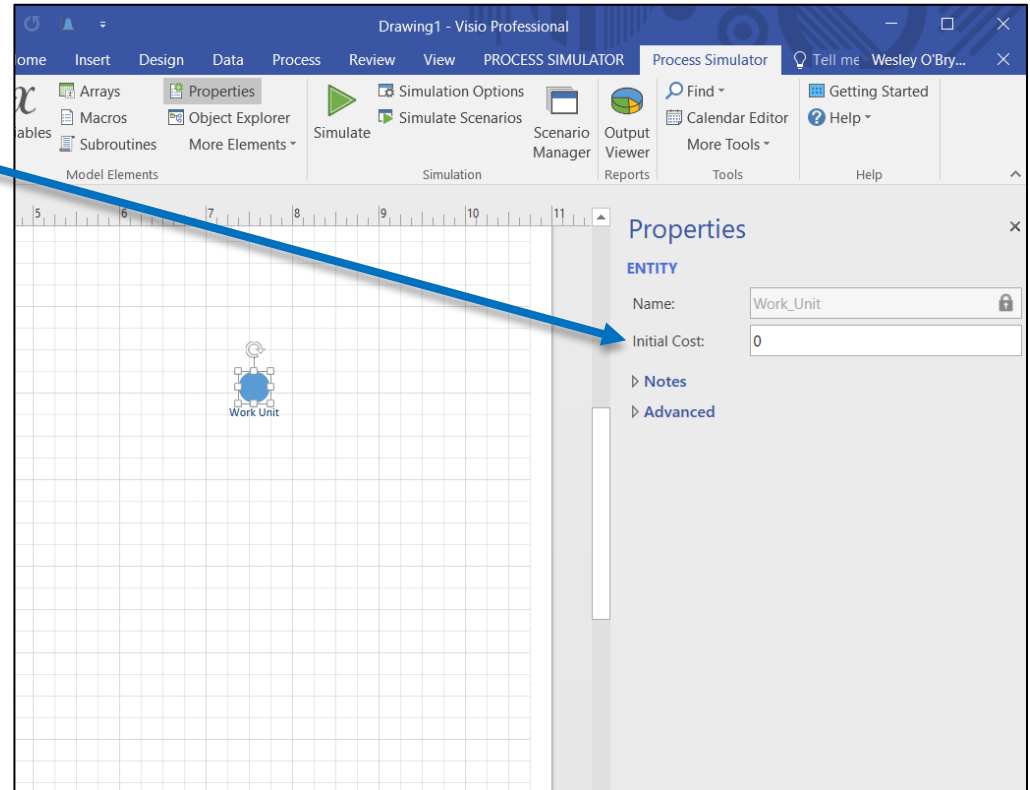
Drawing1 - Visio Professional

ome Insert Design Data Process Review View PROCESS SIMULATOR Process Simulator Tell me Wesley O'Bry...

ables Arrays Macros Subroutines Properties Object Explorer More Elements Model Elements

Simulate Simulation Options Simulate Scenarios Simulation

Scenario Manager Output Viewer Reports

Find Calendar Editor More Tools Tools

Getting Started Help Help

5 6 7 8 9 10 11

Work Unit

Properties

ENTITY

Name: Work_Unit

Initial Cost: 0

Notes

Advanced